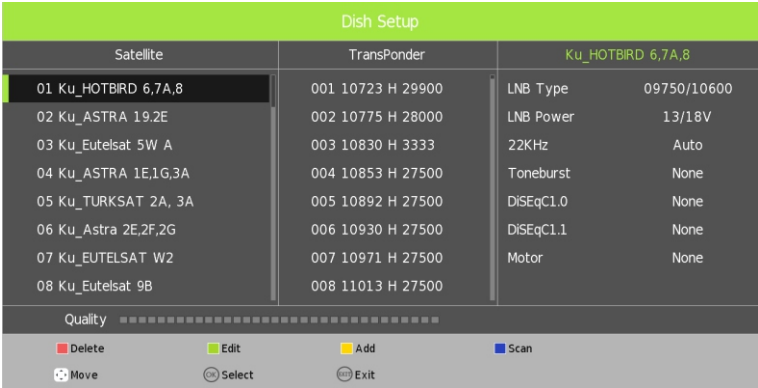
Dish Setup

| Satellite | TransPonder | Ku_HOTBIRD 6,7A,8 | |
|---|---|---|---|
| 01 Ku_HOTBIRD 6,7A,8 | 001 10723 H 29900 | LNB Type | 09750/10600 |
| 02 Ku_ASTRA 19.2E | 002 10775 H 28000 | LNB Power | 13/18V |
| 03 Ku_Eutelsat 5W A | 003 10830 H 3333 | 22KHz | Auto |
| 04 Ku_ASTRA 1E,1G,3A | 004 10853 H 27500 | Toneburst | None |
| 05 Ku_TURKSAT 2A, 3A | 005 10892 H 27500 | DiSEqC1.0 | None |
| 06 Ku_Astra 2E,2F,2G | 006 10930 H 27500 | DiSEqC1.1 | None |
| 07 Ku_EUTELSAT W2 | 007 10971 H 27500 | Motor | None |
| 08 Ku_Eutelsat 9B | 008 11013 H 27500 | | |

Quality

Delete Edit Add Scan

Move OK Select EXIT Exit